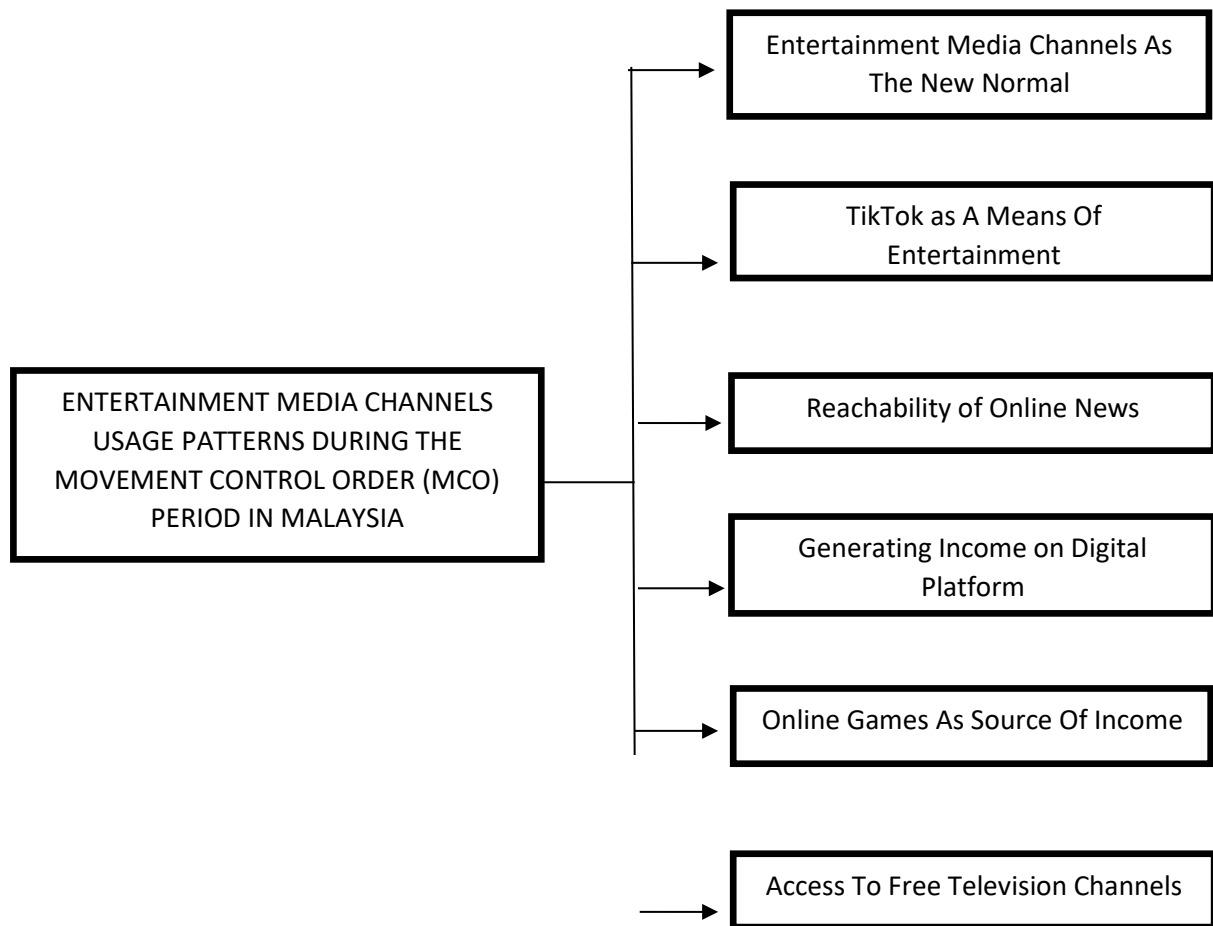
ENTERTAINMENT MEDIA CHANNELS USAGE PATTERNS DURING THE MOVEMENT CONTROL ORDER (MCO) PERIOD IN MALAYSIA

Entertainment Media Channels As The New Normal

TikTok as A Means Of Entertainment

Reachability of Online News

Generating Income on Digital Platform

Online Games As Source Of Income

Access To Free Television Channels